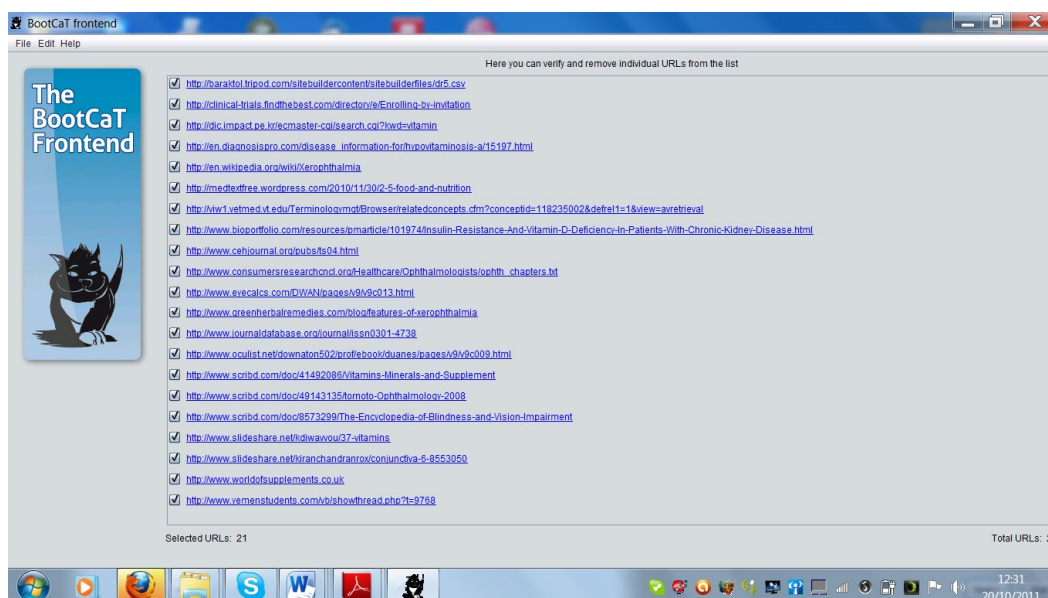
BootCaT frontend

File Edit Help

The BootCaT Frontend

Here you can verify and remove individual URLs from the list

http://baraktol.tripod.com/sitebuildercontent/sitebuilderfiles/dr5.csv
http://clinical-trials.findthebest.com/directory/e/Enrolling-by-invitation
http://dic.impact.pe.kr/ecmaster-cgi/search.cgi?kwd=vitamin
http://en.diagnosispro.com/disease_information-for/hypovitaminosis-a/15197.html
http://en.wikipedia.org/wiki/Xerophthalmia
http://medtextfree.wordpress.com/2010/11/30/2-5-food-and-nutrition
http://viw1.vetmed.vt.edu/Terminologymgt/Browser/relatedconcepts.cfm?conceptid=118235002&defrel1=1&view=avretrieval
http://www.bioportfolio.com/resources/pmarticle/101974/Insulin-Resistance-And-Vitamin-D-Deficiency-In-Patients-With-Chronic-Kidney-Disease.html
http://www.cehjournal.org/pubs/ts04.html
http://www.consumersresearchcncl.org/Healthcare/Ophthalmologists/ophth_chapters.txt
http://www.eyecalcs.com/DWAN/pages/v9/v9c013.html
http://www.greenherbalremedies.com/blog/features-of-xerophthalmia
http://www.journaldatabase.org/journal/issn0301-4738
http://www.oculist.net/downaton502/prof/ebook/duanes/pages/v9/v9c009.html
http://www.scribd.com/doc/41492086/Vitamins-Minerals-and-Supplement
http://www.scribd.com/doc/49143135/tornoto-Ophthalmology-2008
http://www.scribd.com/doc/8573299/The-Encyclopedia-of-Blindness-and-Vision-Impairment
http://www.slideshare.net/kdiwavvou/37-vitamins
http://www.slideshare.net/kiranchandranrox/conjunctiva-6-8553050
http://www.worldofsupplements.co.uk
http://www.yemenstudents.com/vb/showthread.php?t=9768

Selected URLs: 21

Total URLs: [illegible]

12:31
20/10/2011